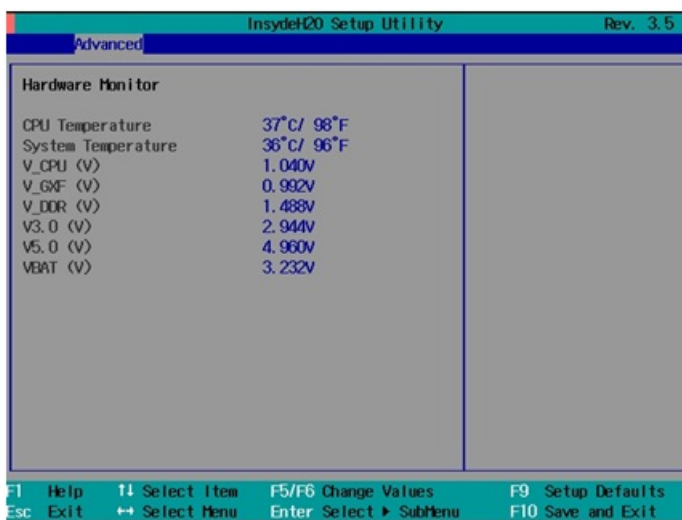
InsydeH20 Setup Utility Rev. 3.5

Advanced

Hardware Monitor

| | |
|---|---|
| CPU Temperature | 37°C/ 98°F |
| System Temperature | 36°C/ 96°F |
| V_CPU (V) | 1.040V |
| V_GXF (V) | 0.992V |
| V_DDR (V) | 1.488V |
| V3.0 (V) | 2.944V |
| V5.0 (V) | 4.960V |
| VBAT (V) | 3.232V |

F1 Help ↑↓ Select Item F5/F6 Change Values F9 Setup Defaults
Esc Exit ↔ Select Menu Enter Select ▸ SubMenu F10 Save and Exit